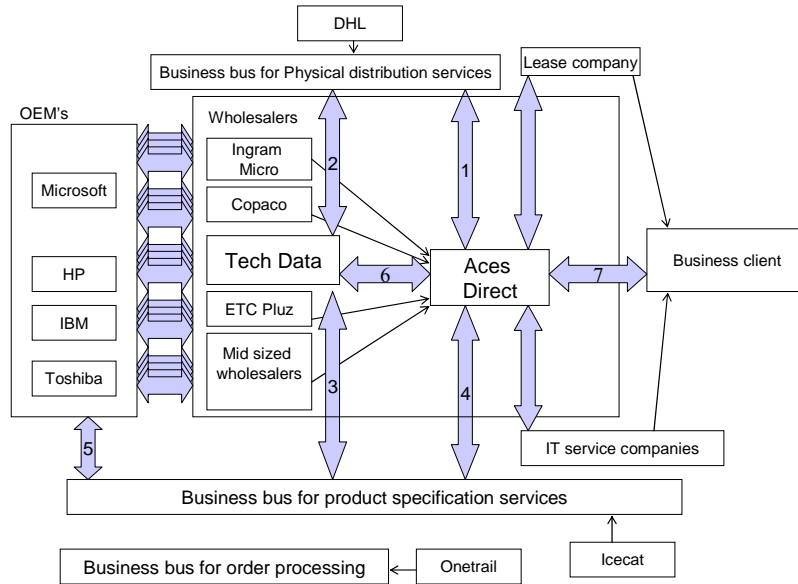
DHL

Business bus for Physical distribution services

Lease company

OEM's

Microsoft

HP

IBM

Toshiba

Wholesalers

Ingram Micro

Copaco

Tech Data

ETC Pluz

Mid sized wholesalers

2

1

6

Aces Direct

7

Business client

3

4

5

IT service companies

Business bus for product specification services

Icecat

Business bus for order processing

Onetrail